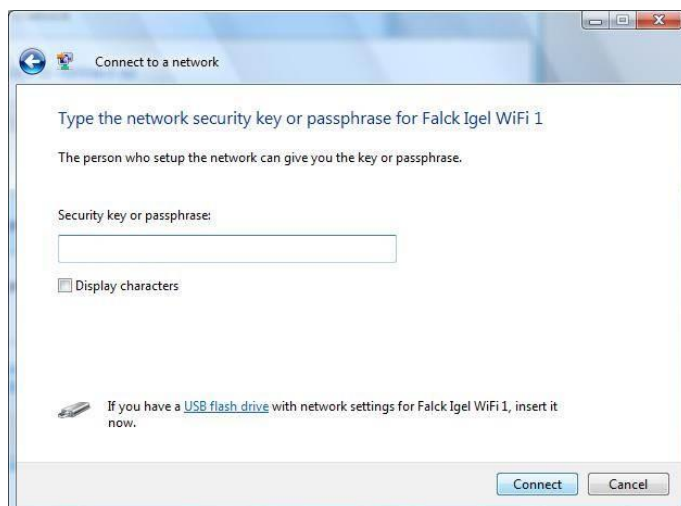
Connect to a network

Type the network security key or passphrase for Falck Igel WiFi 1

The person who setup the network can give you the key or passphrase.

Security key or passphrase:

Display characters

If you have a USB flash drive with network settings for Falck Igel WiFi 1, insert it now.

Connect

Cancel